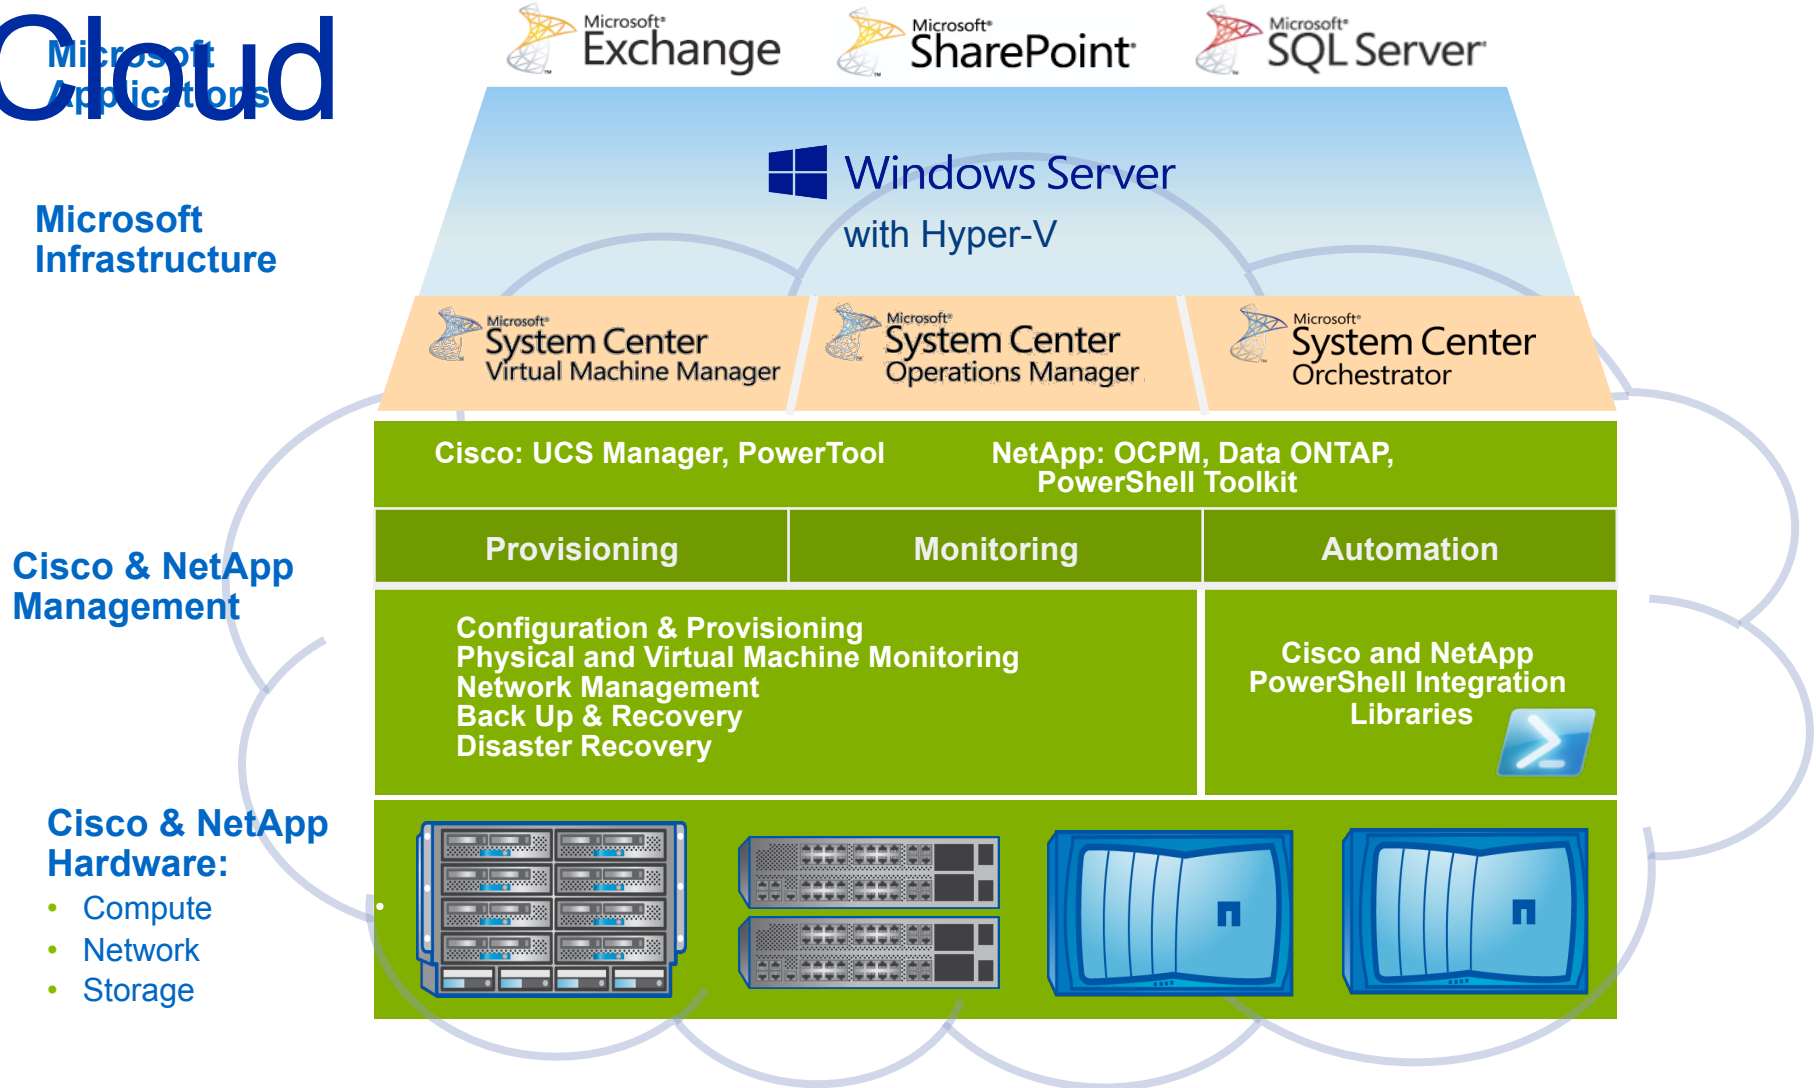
Cloud

Microsoft Applications

Microsoft Exchange

Microsoft SharePoint

Microsoft SQL Server

Windows Server with Hyper-V

Microsoft Infrastructure

Microsoft System Center Virtual Machine Manager

Microsoft System Center Operations Manager

Microsoft System Center Orchestrator

Cisco: UCS Manager, PowerTool

NetApp: OCPM, Data ONTAP, PowerShell Toolkit

| Provisioning | Monitoring | Automation |
|---|---|---|

Cisco & NetApp Management

Configuration & Provisioning
Physical and Virtual Machine Monitoring
Network Management
Back Up & Recovery
Disaster Recovery

Cisco and NetApp PowerShell Integration Libraries

Cisco & NetApp Hardware:
• Compute
• Network
• Storage